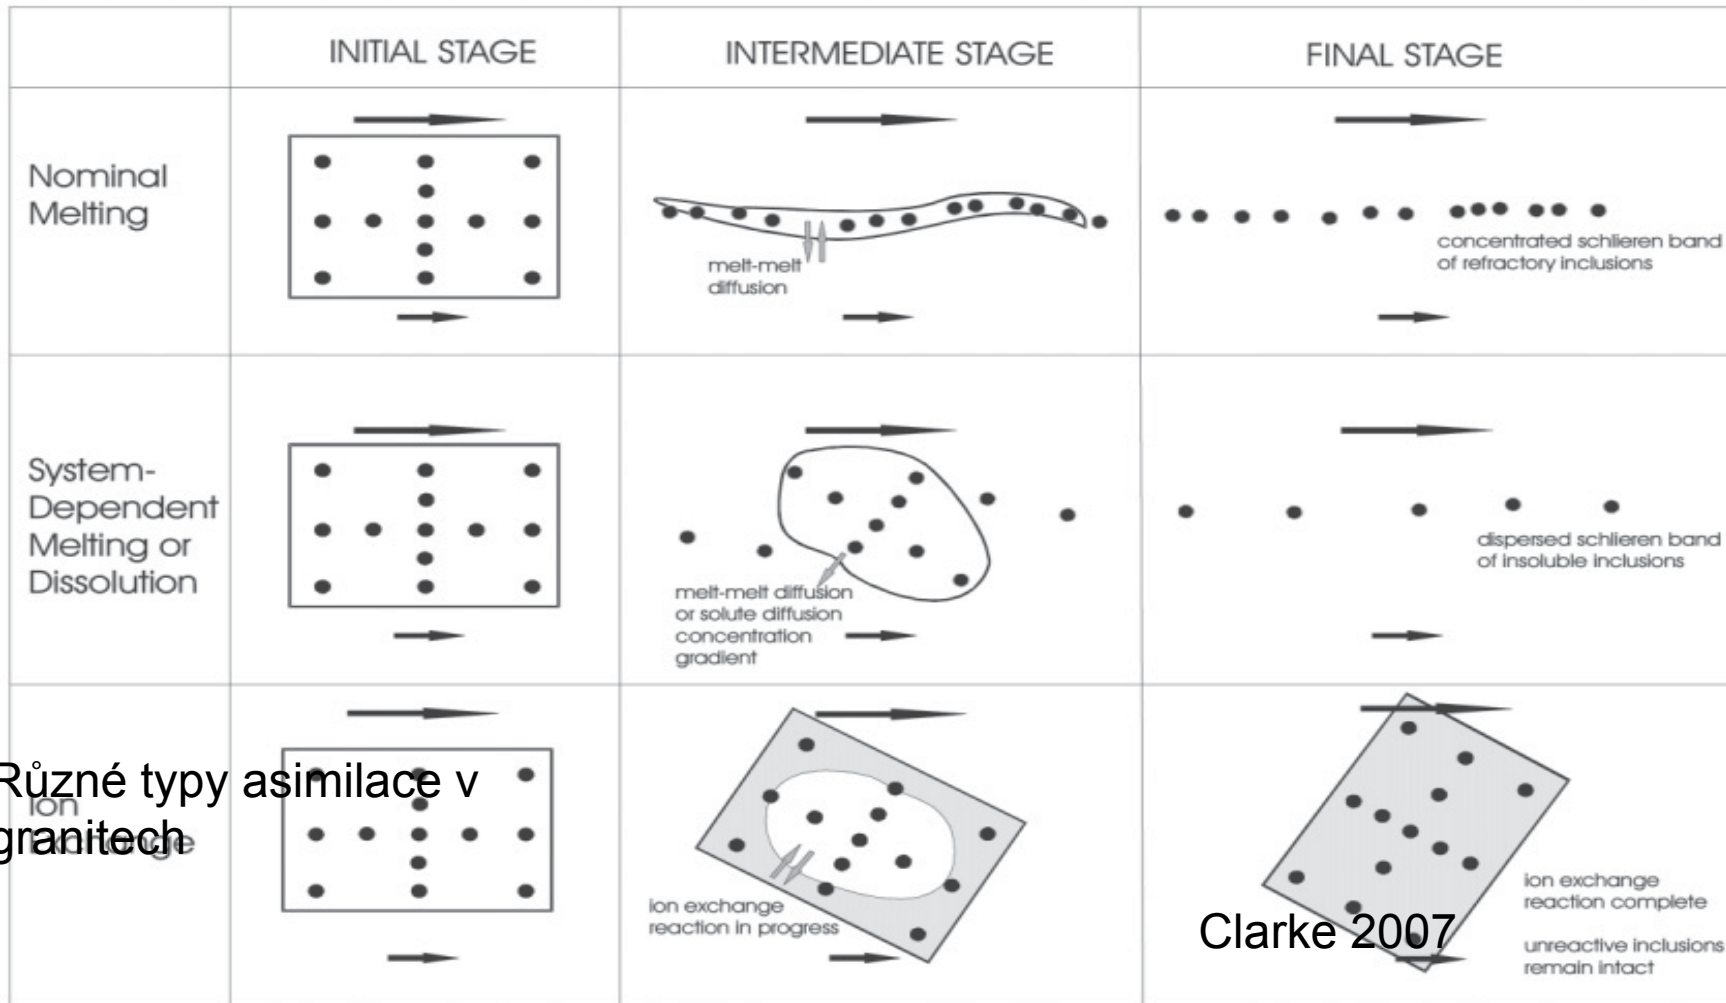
| | INITIAL STAGE | INTERMEDIATE STAGE | FINAL STAGE |
|---|---|---|---|
| Nominal Melting | | melt-melt diffusion | concentrated schlieren band of refractory inclusions |
| System-Dependent Melting or Dissolution | | melt-melt diffusion or solute diffusion concentration gradient | dispersed schlieren band of insoluble inclusions |
| Ion Exchange | | ion exchange reaction in progress | ion exchange reaction complete<br>unreactive inclusions remain intact |

Různé typy asimilace v granitech

Clarke 2007